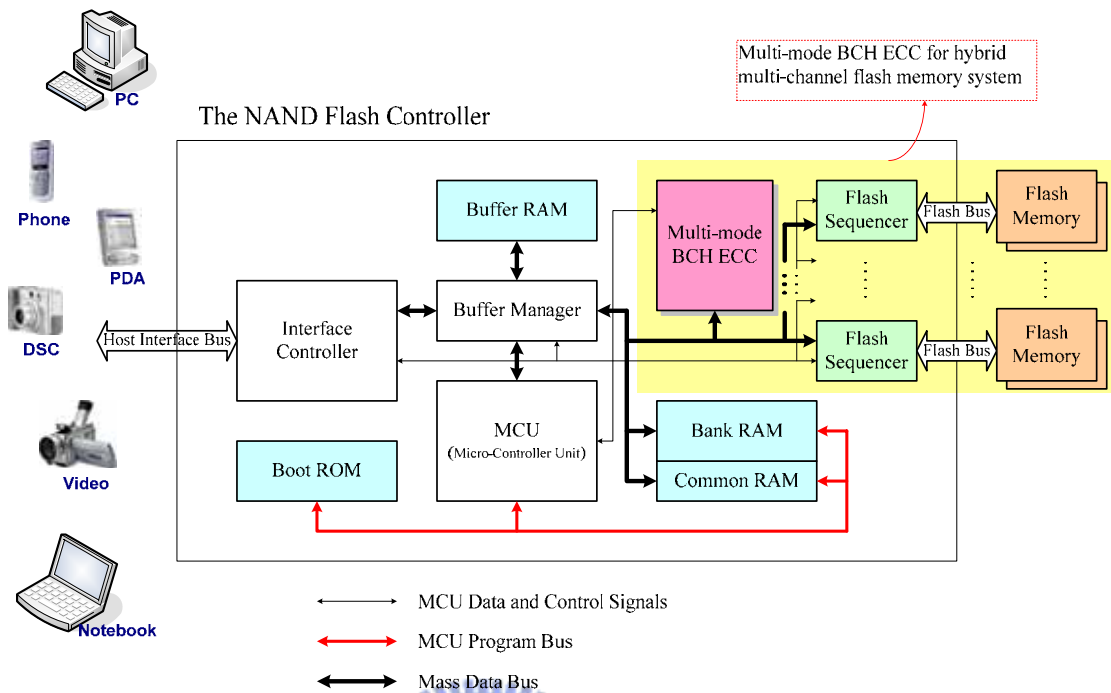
Multi-mode BCH ECC for hybrid multi-channel flash memory system

PC

The NAND Flash Controller

Phone

PDA

DSC

Video

Notebook

Buffer RAM

Multi-mode BCH ECC

Flash Sequencer

Flash Bus

Flash Memory

Host Interface Bus

Interface Controller

Buffer Manager

Flash Sequencer

Flash Bus

Flash Memory

MCU
(Micro-Controller Unit)

Bank RAM

Common RAM

Boot ROM

MCU Data and Control Signals

MCU Program Bus

Mass Data Bus